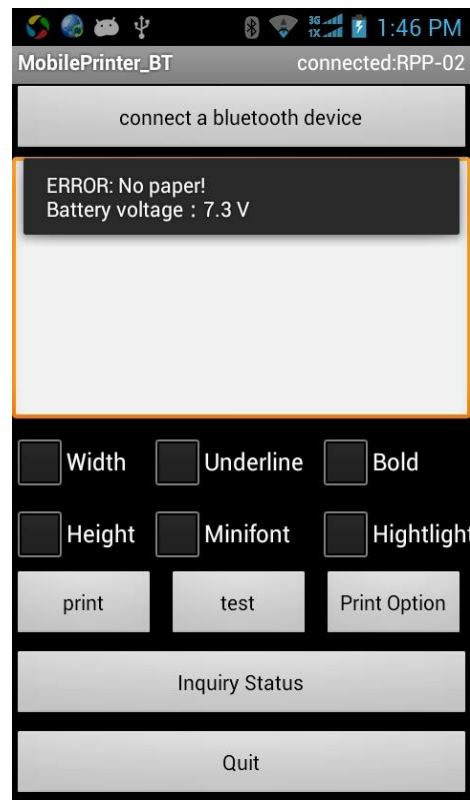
3G
1X
1:46 PM
MobilePrinter_BT
connected:RPP-02
connect a bluetooth device
ERROR: No paper!
Battery voltage : 7.3 V
Width
Underline
Bold
Height
Minifont
Hightlight
print
test
Print Option
Inquiry Status
Quit